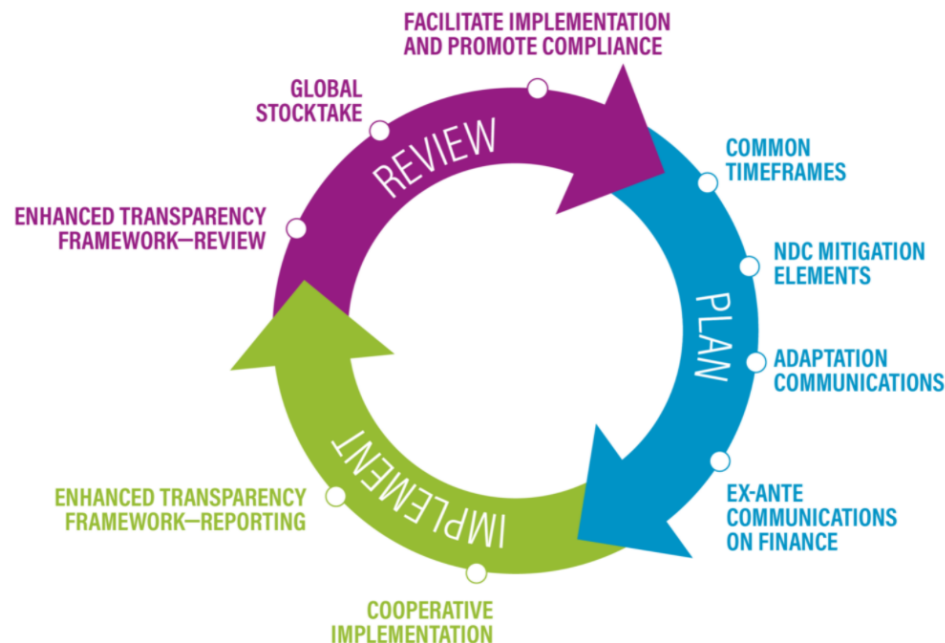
FACILITATE IMPLEMENTATION AND PROMOTE COMPLIANCE

GLOBAL STOCKTAKE

REVIEW

COMMON TIMEFRAMES

ENHANCED TRANSPARENCY FRAMEWORK—REVIEW

NDC MITIGATION ELEMENTS

PLAN

ADAPTATION COMMUNICATIONS

EX-ANTE COMMUNICATIONS ON FINANCE

IMPLEMENT

ENHANCED TRANSPARENCY FRAMEWORK—REPORTING

COOPERATIVE IMPLEMENTATION